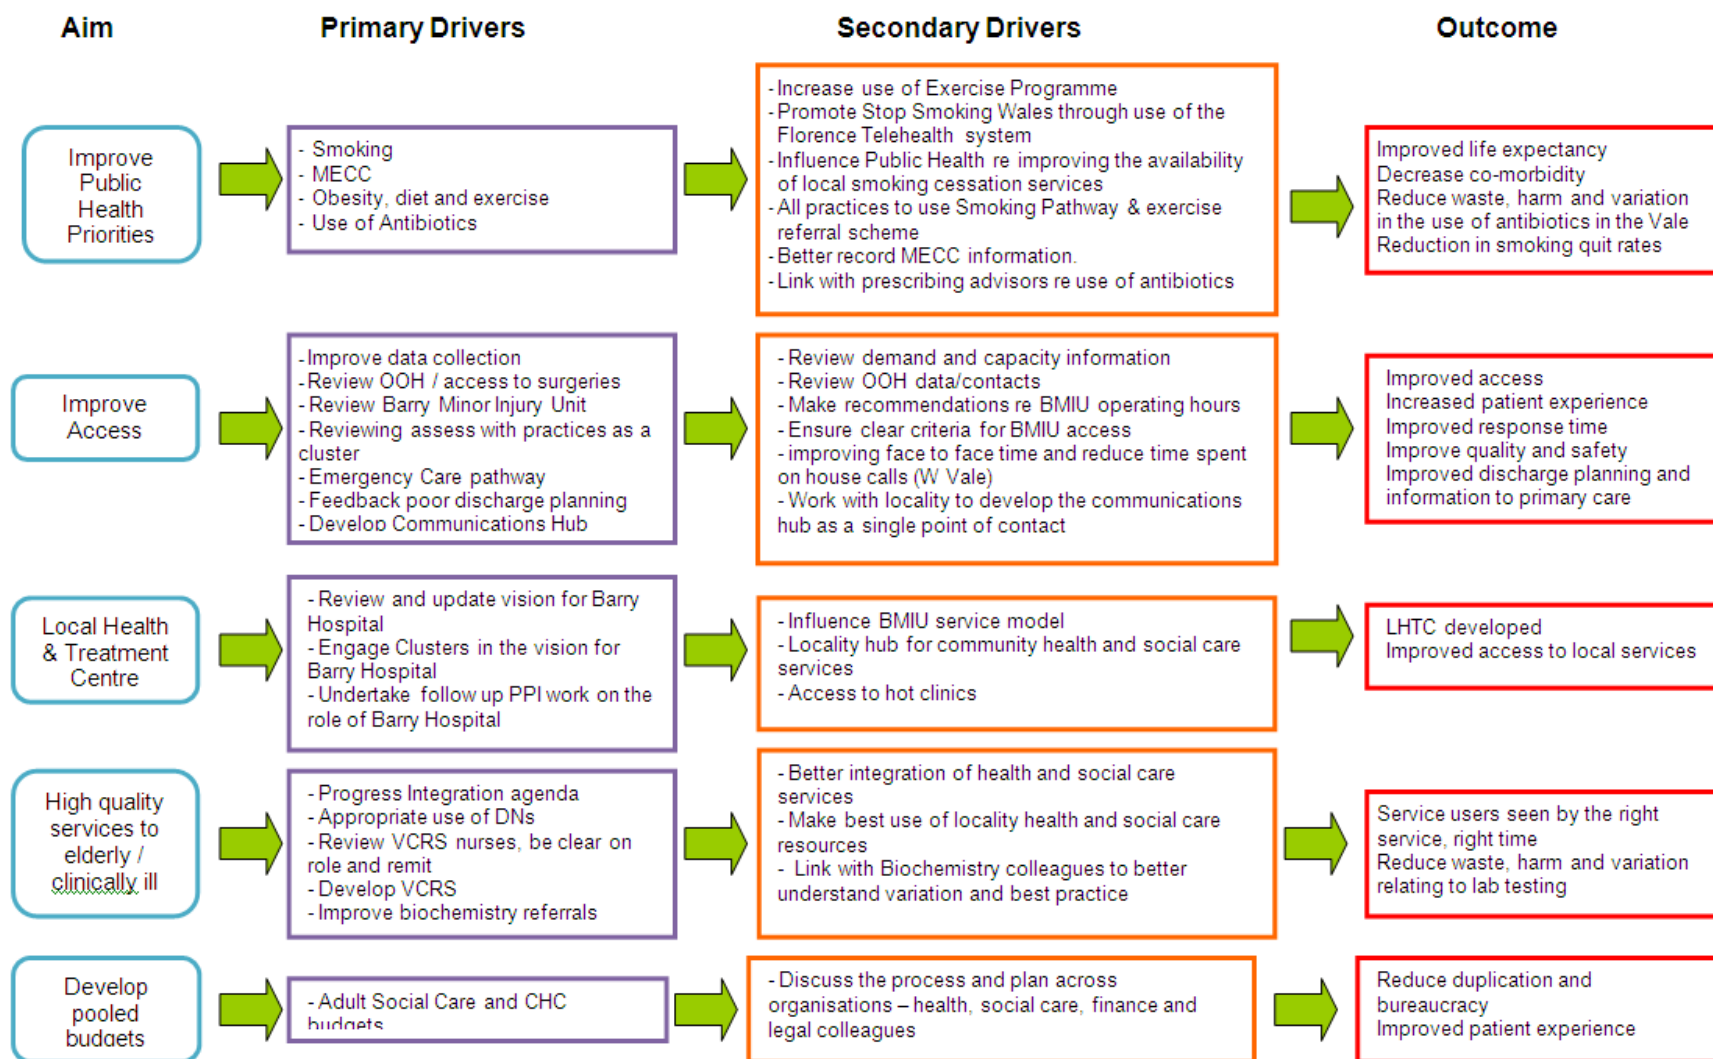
Aim

Primary Drivers

Secondary Drivers

Outcome

Improve Public Health Priorities

- Smoking
- MECC
- Obesity, diet and exercise
- Use of Antibiotics

- Increase use of Exercise Programme
- Promote Stop Smoking Wales through use of the Florence Telehealth system
- Influence Public Health re improving the availability of local smoking cessation services
- All practices to use Smoking Pathway & exercise referral scheme
- Better record MECC information.
- Link with prescribing advisors re use of antibiotics

Improved life expectancy
Decrease co-morbidity
Reduce waste, harm and variation in the use of antibiotics in the Vale
Reduction in smoking quit rates

Improve Access

- Improve data collection
- Review OOH / access to surgeries
- Review Barry Minor Injury Unit
- Reviewing assess with practices as a cluster
- Emergency Care pathway
- Feedback poor discharge planning
- Develop Communications Hub

- Review demand and capacity information
- Review OOH data/contacts
- Make recommendations re BMIU operating hours
- Ensure clear criteria for BMIU access
- improving face to face time and reduce time spent on house calls (W Vale)
- Work with locality to develop the communications hub as a single point of contact

Improved access
Increased patient experience
Improved response time
Improve quality and safety
Improved discharge planning and information to primary care

Local Health & Treatment Centre

- Review and update vision for Barry Hospital
- Engage Clusters in the vision for Barry Hospital
- Undertake follow up PPI work on the role of Barry Hospital

- Influence BMIU service model
- Locality hub for community health and social care services
- Access to hot clinics

LHTC developed
Improved access to local services

High quality services to elderly / clinically ill

- Progress Integration agenda
- Appropriate use of DNs
- Review VCRS nurses, be clear on role and remit
- Develop VCRS
- Improve biochemistry referrals

- Better integration of health and social care services
- Make best use of locality health and social care resources
- Link with Biochemistry colleagues to better understand variation and best practice

Service users seen by the right service, right time
Reduce waste, harm and variation relating to lab testing

Develop pooled budgets

- Adult Social Care and CHC budgets

- Discuss the process and plan across organisations – health, social care, finance and legal colleagues

Reduce duplication and bureaucracy
Improved patient experience